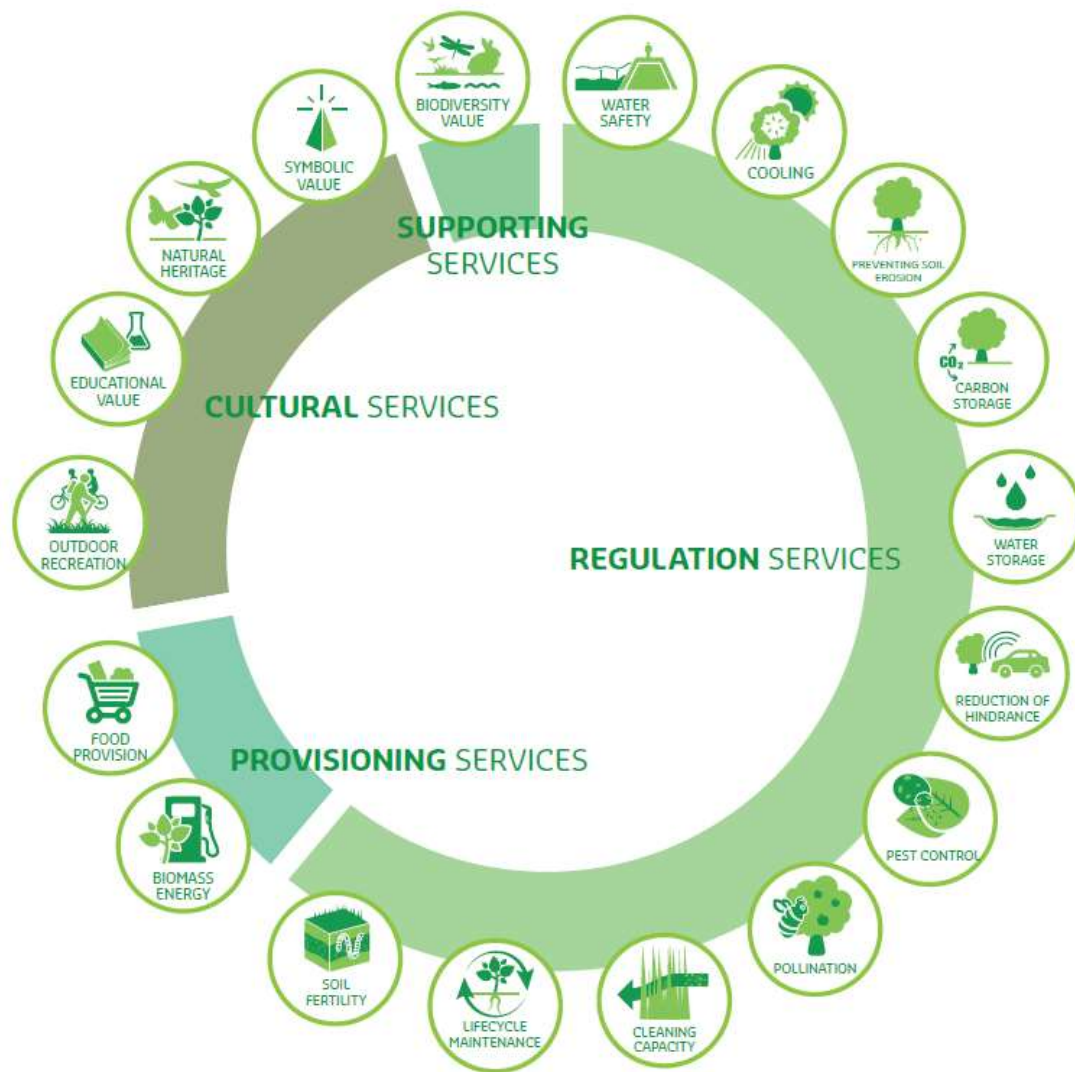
BIODIVERSITY VALUE

WATER SAFETY

COOLING

PREVENTING SOIL EROSION

$CO_2$

CARBON STORAGE

WATER STORAGE

REDUCTION OF HINDRANCE

PEST CONTROL

POLLINATION

CLEANING CAPACITY

LIFECYCLE MAINTENANCE

SOIL FERTILITY

BIOMASS ENERGY

FOOD PROVISION

OUTDOOR RECREATION

EDUCATIONAL VALUE

NATURAL HERITAGE

SYMBOLIC VALUE

SUPPORTING SERVICES

CULTURAL SERVICES

REGULATION SERVICES

PROVISIONING SERVICES